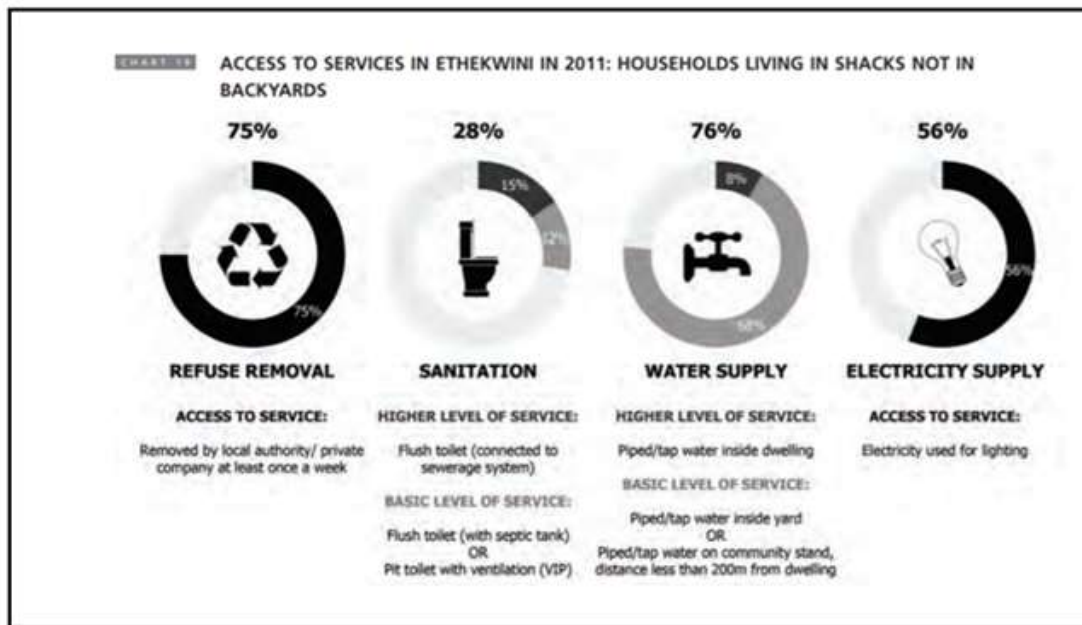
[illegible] ACCESS TO SERVICES IN ETHEKWINI IN 2011: HOUSEHOLDS LIVING IN SHACKS NOT IN BACKYARDS

75%

75%

REFUSE REMOVAL

ACCESS TO SERVICE:

Removed by local authority/ private company at least once a week

28%

15%

12%

SANITATION

HIGHER LEVEL OF SERVICE:

Flush toilet (connected to sewerage system)

BASIC LEVEL OF SERVICE:

Flush toilet (with septic tank) OR Pit toilet with ventilation (VIP)

76%

8%

68%

WATER SUPPLY

HIGHER LEVEL OF SERVICE:

Piped/tap water inside dwelling

BASIC LEVEL OF SERVICE:

Piped/tap water inside yard OR Piped/tap water on community stand, distance less than 200m from dwelling

56%

56%

ELECTRICITY SUPPLY

ACCESS TO SERVICE:

Electricity used for lighting